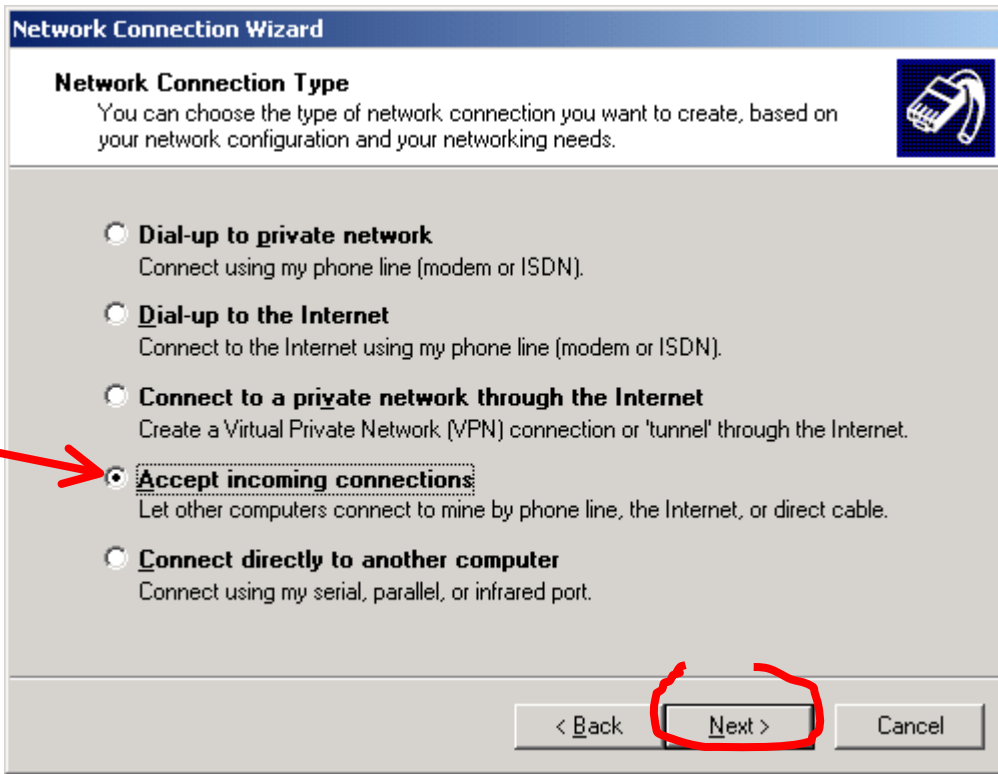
Network Connection Wizard

Network Connection Type
You can choose the type of network connection you want to create, based on your network configuration and your networking needs.

Dial-up to private network
Connect using my phone line (modem or ISDN).

Dial-up to the Internet
Connect to the Internet using my phone line (modem or ISDN).

Connect to a private network through the Internet
Create a Virtual Private Network (VPN) connection or 'tunnel' through the Internet.

Accept incoming connections
Let other computers connect to mine by phone line, the Internet, or direct cable.

Connect directly to another computer
Connect using my serial, parallel, or infrared port.

< Back
Next >
Cancel